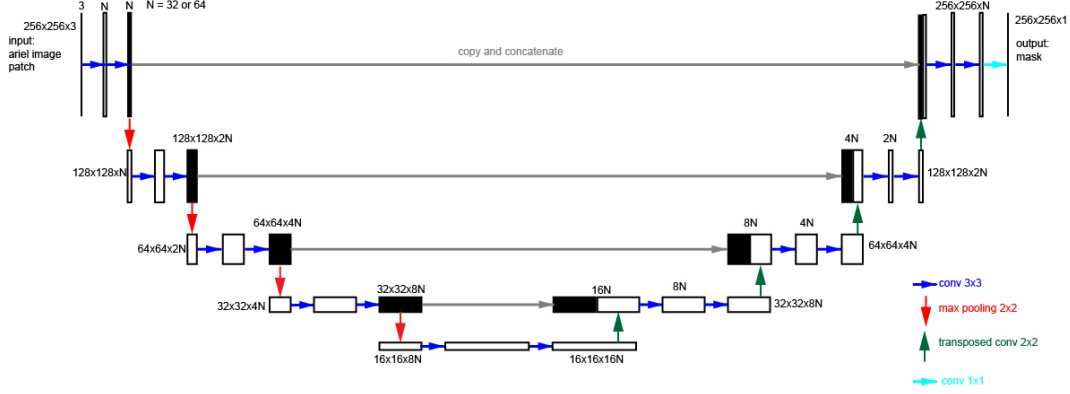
3 N N N = 32 or 64

256x256x3
input:
ariel image
patch

copy and concatenate

256x256xN
256x256x1
output:
mask

128x128x2N
128x128xN

4N 2N
128x128x2N

64x64x4N
64x64x2N

8N 4N
64x64x4N

32x32x8N
32x32x4N

16N 8N
32x32x8N

16x16x8N
16x16x16N

conv 3x3
max pooling 2x2
transposed conv 2x2
conv 1x1